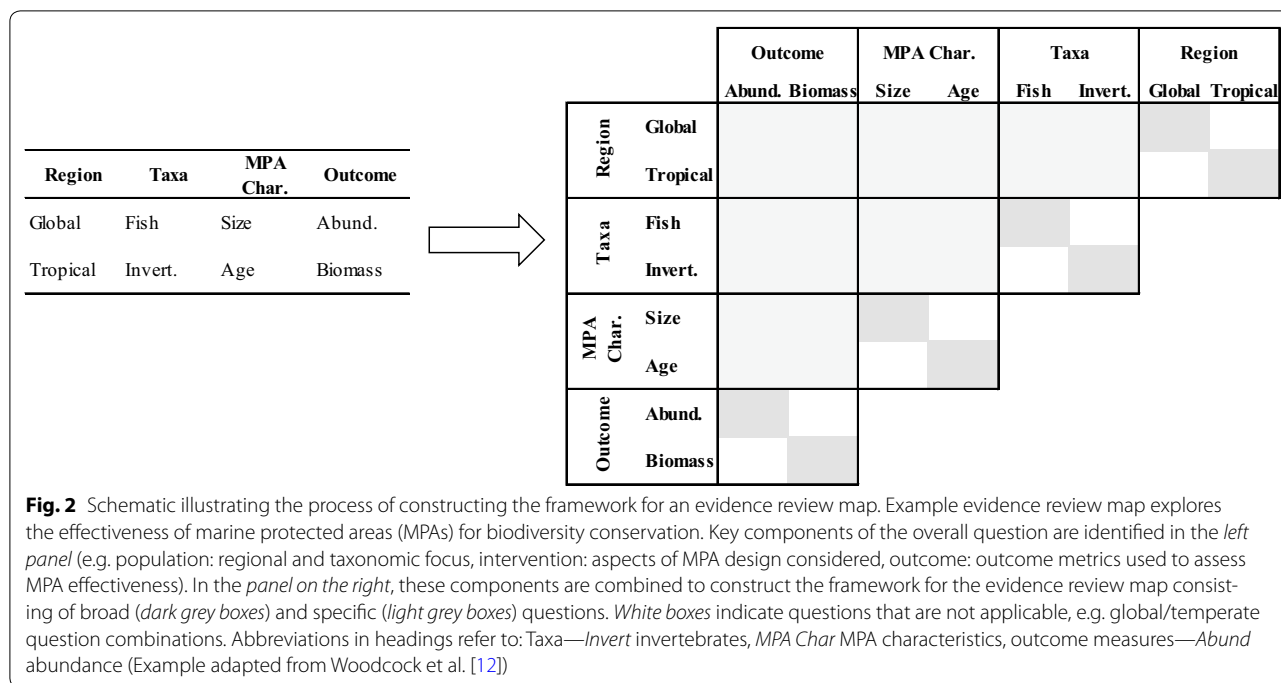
| Region | Taxa | MPA Char. | Outcome |
|---|---|---|---|
| Global | Fish | Size | Abund. |
| Tropical | Invert. | Age | Biomass |

| | | Outcome | | MPA Char. | | Taxa | | Region | |
|---|---|---|---|---|---|---|---|---|---|
| | | Abund. | Biomass | Size | Age | Fish | Invert. | Global | Tropical |
| Region | Global | | | | | | | | |
| | Tropical | | | | | | | | |
| Taxa | Fish | | | | | | | | |
| | Invert. | | | | | | | | |
| MPA Char. | Size | | | | | | | | |
| | Age | | | | | | | | |
| Outcome | Abund. | | | | | | | | |
| | Biomass | | | | | | | | |

**Fig. 2** Schematic illustrating the process of constructing the framework for an evidence review map. Example evidence review map explores the effectiveness of marine protected areas (MPAs) for biodiversity conservation. Key components of the overall question are identified in the *left panel* (e.g. population: regional and taxonomic focus, intervention: aspects of MPA design considered, outcome: outcome metrics used to assess MPA effectiveness). In the *panel on the right*, these components are combined to construct the framework for the evidence review map consisting of broad (*dark grey boxes*) and specific (*light grey boxes*) questions. *White boxes* indicate questions that are not applicable, e.g. global/temperate question combinations. Abbreviations in headings refer to: Taxa—*Invert* invertebrates, *MPA Char* MPA characteristics, outcome measures—*Abund* abundance (Example adapted from Woodcock et al. [12])